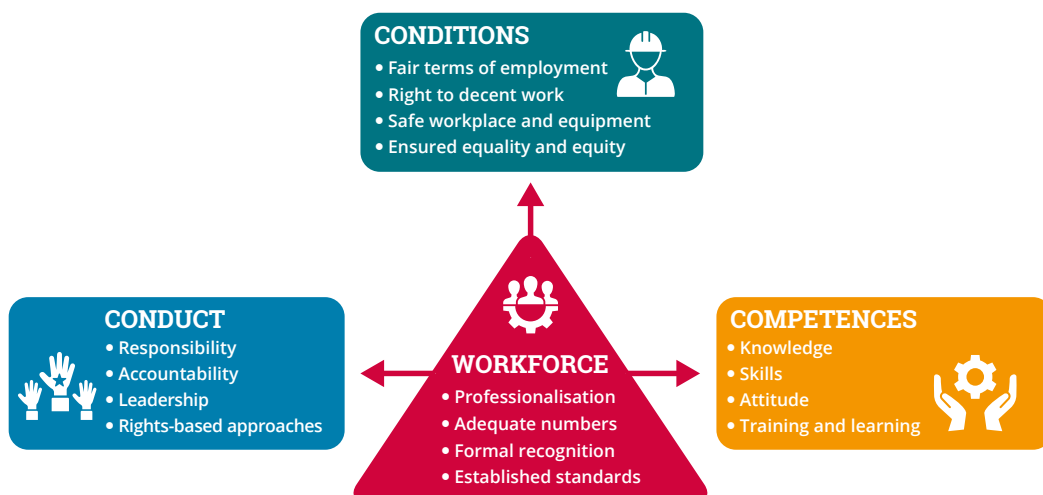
CONDITIONS
• Fair terms of employment
• Right to decent work
• Safe workplace and equipment
• Ensured equality and equity

CONDUCT
• Responsibility
• Accountability
• Leadership
• Rights-based approaches

WORKFORCE
• Professionalisation
• Adequate numbers
• Formal recognition
• Established standards

COMPETENCES
• Knowledge
• Skills
• Attitude
• Training and learning